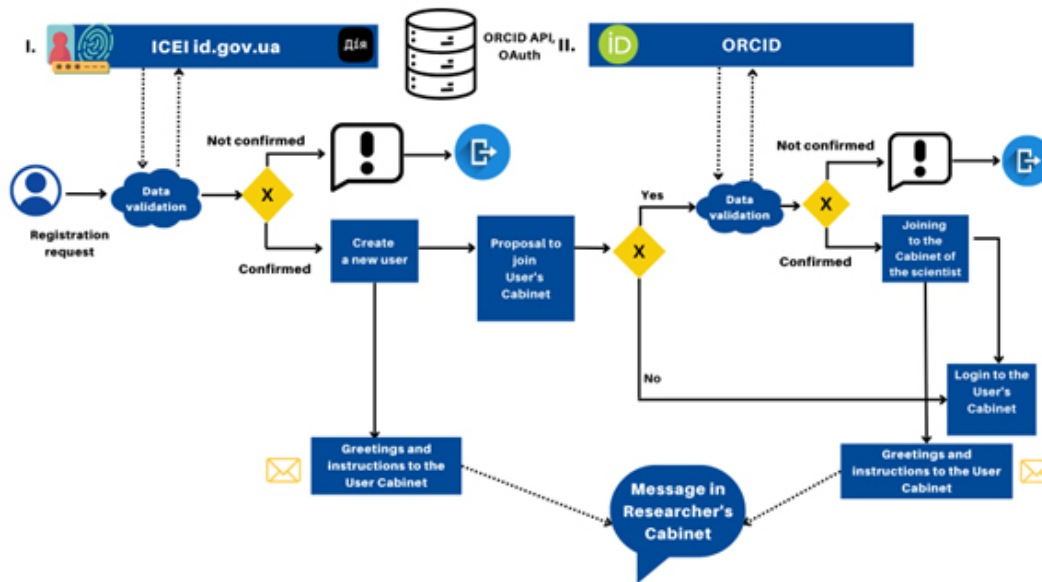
I.

ICEI id.gov.ua

Дія

ORCID API, OAuth

II.

iD

ORCID

Registration request

Data validation

Not confirmed

X

Confirmed

Create a new user

Proposal to join User's Cabinet

X

Yes

No

Data validation

Not confirmed

X

Confirmed

Joining to the Cabinet of the scientist

Login to the User's Cabinet

Greetings and instructions to the User Cabinet

Message in Researcher's Cabinet

Greetings and instructions to the User Cabinet